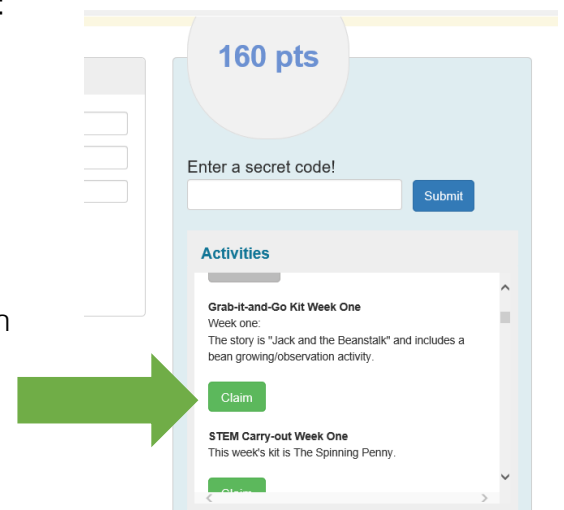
160 pts

Enter a secret code!

Submit

Activities

Grab-it-and-Go Kit Week One
Week one:
The story is "Jack and the Beanstalk" and includes a bean growing/observation activity.

Claim

STEM Carry-out Week One
This week's kit is The Spinning Penny.

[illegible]